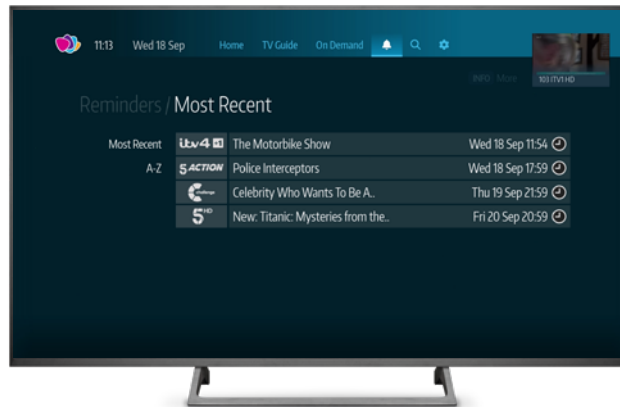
11:13 Wed 18 Sep Home TV Guide On Demand

INFO More 103 ITV1 HD

Reminders / Most Recent

Most Recent
A-Z

| | | |
|---|---|---|
| itv4 HD | The Motorbike Show | Wed 18 Sep 11:54 |
| 5 ACTION | Police Interceptors | Wed 18 Sep 17:59 |
| challenge | Celebrity Who Wants To Be A.. | Thu 19 Sep 21:59 |
| 5 HD | New: Titanic: Mysteries from the.. | Fri 20 Sep 20:59 |